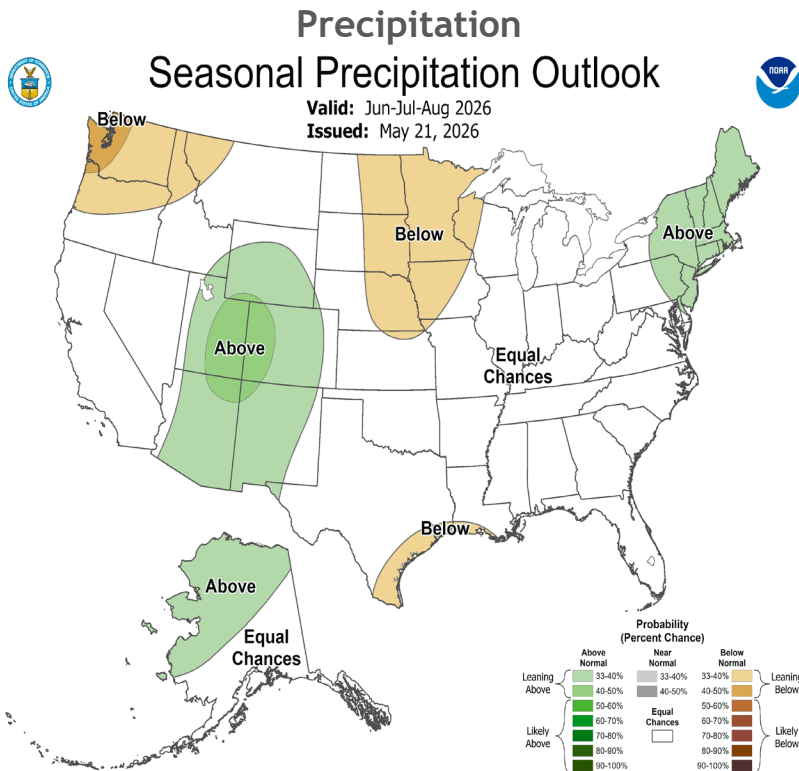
Precipitation

Seasonal Precipitation Outlook

Valid: Jun-Jul-Aug 2026
Issued: May 21, 2026

NOAA

Below

Below

Above

Above

Equal Chances

Below

Above

Equal Chances

Probability (Percent Chance)

Above Normal

Near Normal

Below Normal

Leaning Above

33-40%

40-50%

33-40%

40-50%

33-40%

40-50%

Leaning Below

50-60%

60-70%

70-80%

80-90%

90-100%

Likely Above

Equal Chances

50-60%

60-70%

70-80%

80-90%

90-100%

Likely Below